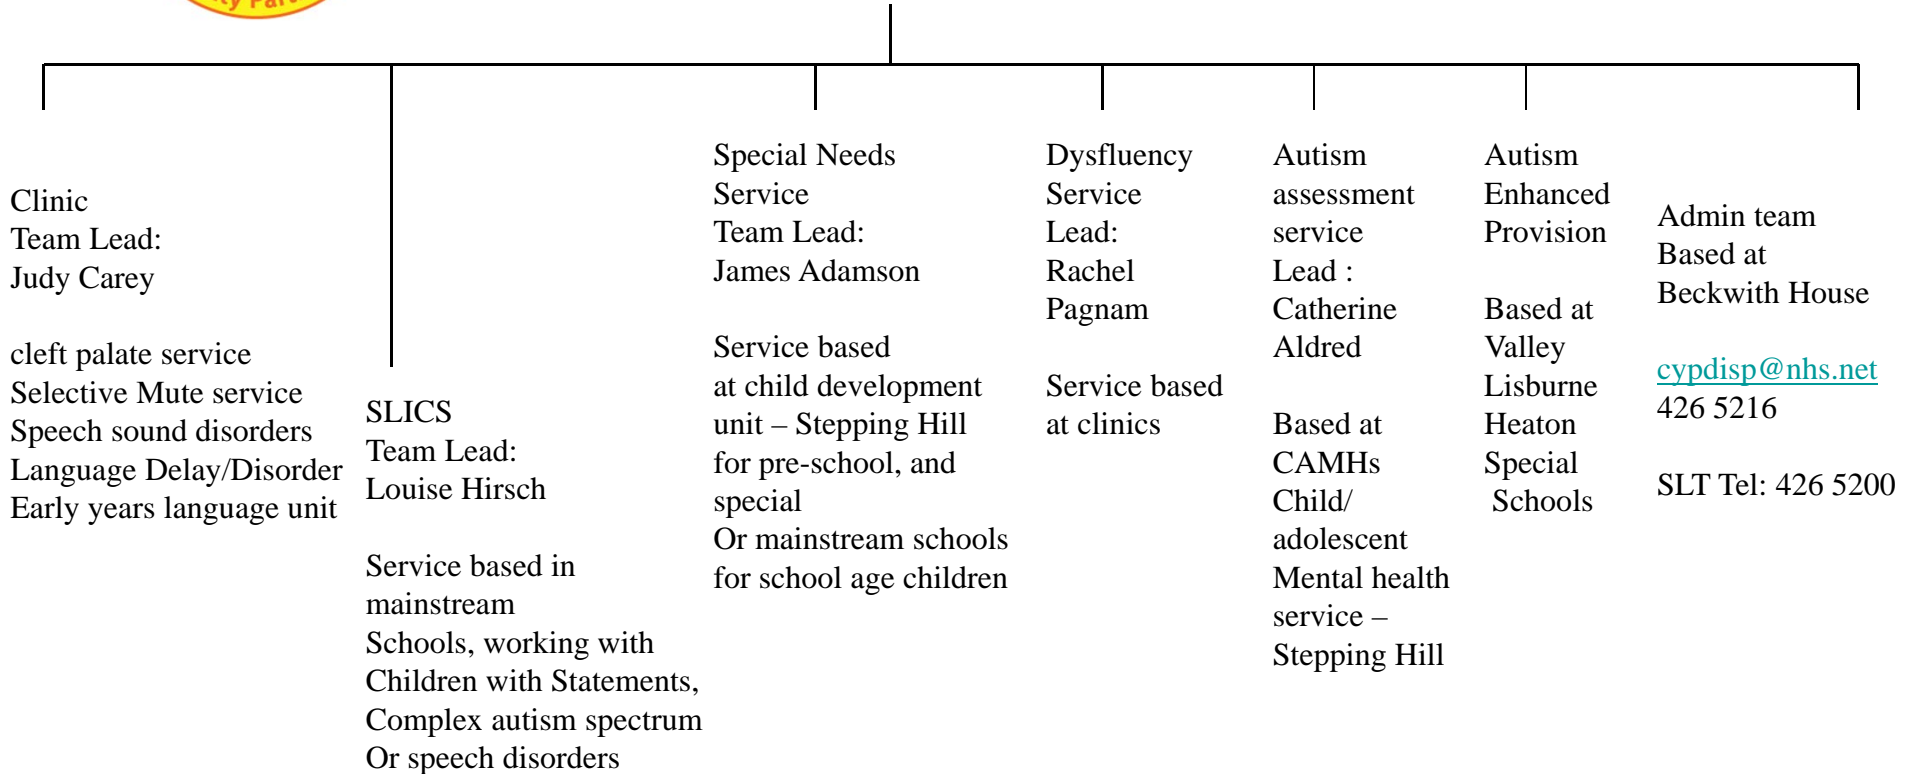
Clinic
Team Lead:
Judy Carey

cleft palate service
Selective Mute service
Speech sound disorders
Language Delay/Disorder
Early years language unit

SLICS
Team Lead:
Louise Hirsch

Service based in mainstream
Schools, working with
Children with Statements,
Complex autism spectrum
Or speech disorders

Special Needs Service
Team Lead:
James Adamson

Service based at child development unit – Stepping Hill for pre-school, and special
Or mainstream schools for school age children

Dysfluency Service
Lead:
Rachel Pagnam

Service based at clinics

Autism assessment service
Lead :
Catherine Aldred

Based at CAMHs
Child/ adolescent
Mental health service – Stepping Hill

Autism Enhanced Provision

Based at Valley
Lisburne
Heaton
Special Schools

Admin team
Based at
Beckwith House

cypdisp@nhs.net
426 5216

SLT Tel: 426 5200